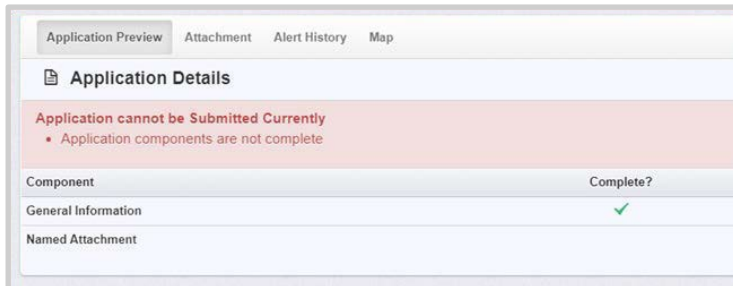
Application Preview | Attachment | Alert History | Map

Application Details

Application cannot be Submitted Currently
• Application components are not complete

| Component | Complete? |
|---|---|
| General Information | ✓ |
| Named Attachment | |